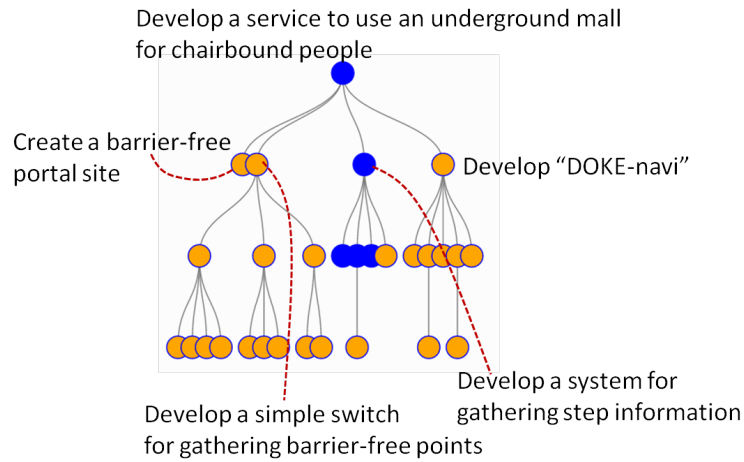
Develop a service to use an underground mall for chairbound people

Create a barrier-free portal site

Develop “DOKE-navi”

Develop a system for gathering step information

Develop a simple switch for gathering barrier-free points